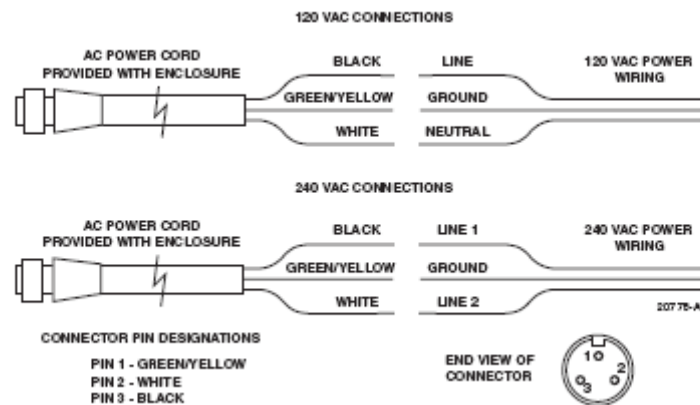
120 VAC CONNECTIONS

AC POWER CORD PROVIDED WITH ENCLOSURE

BLACK

GREEN/YELLOW

WHITE

LINE

GROUND

NEUTRAL

120 VAC POWER WIRING

240 VAC CONNECTIONS

AC POWER CORD PROVIDED WITH ENCLOSURE

BLACK

GREEN/YELLOW

WHITE

LINE 1

GROUND

LINE 2

240 VAC POWER WIRING

20776-A

CONNECTOR PIN DESIGNATIONS

PIN 1 - GREEN/YELLOW
PIN 2 - WHITE
PIN 3 - BLACK

END VIEW OF CONNECTOR

1

2

3